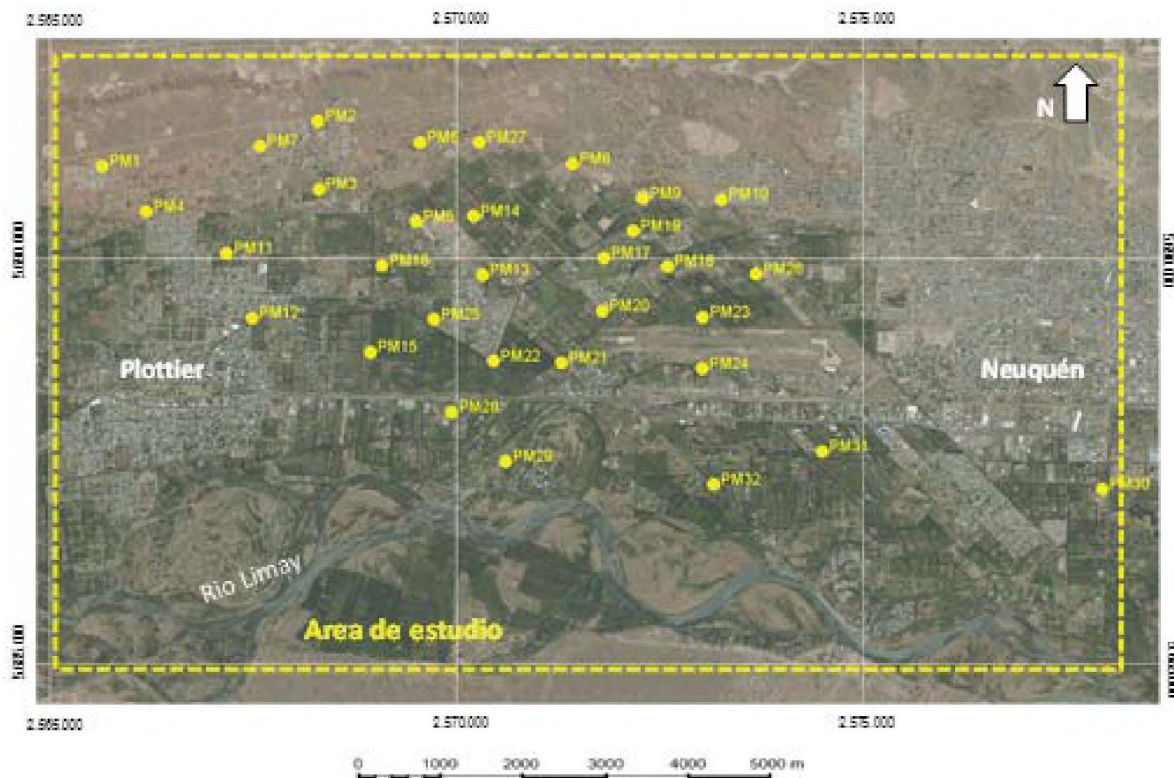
2.565.000
2.570.000
2.575.000

N

PM1
PM7
PM2
PM6
PM27
PM8
PM9
PM10
PM3
PM4
PM5
PM14
PM19
PM11
PM16
PM13
PM17
PM18
PM26
PM12
PM25
PM20
PM23
PM15
PM22
PM21
PM24
PM28
PM29
PM31
PM32
PM30

Plottier
Neuquén
Rio Limay
Area de estudio

5.680.000
5.680.000
5.685.000
5.685.000

2.565.000
2.570.000
2.575.000

0 1000 2000 3000 4000 5000 m